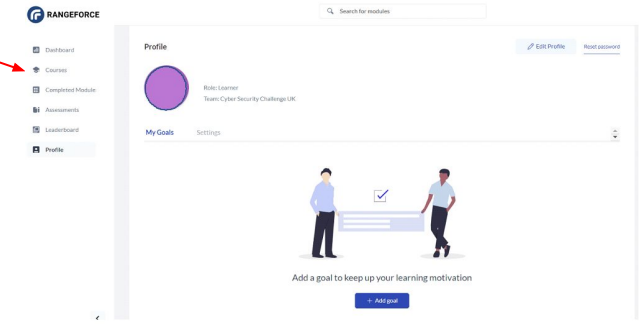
RANGEFORCE

Search for modules

Dashboard
Courses
Completed Module
Assessments
Leaderboard
Profile

Profile

Edit Profile
Reset password

Role: Learner
Team: Cyber Security Challenge UK

My Goals
Settings

Add a goal to keep up your learning motivation

+ Add goal